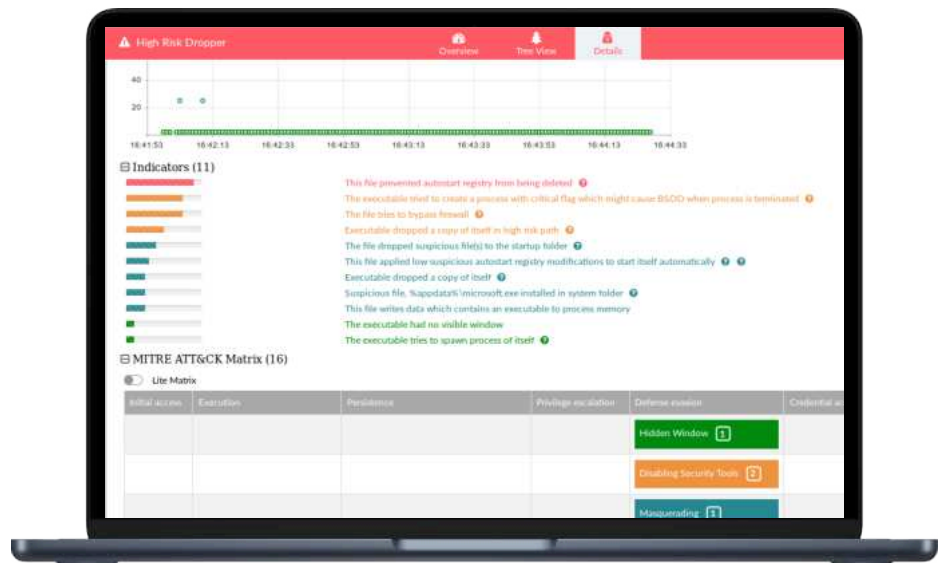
High Risk Dropper

Overview Tree View Details

40
20

16:41:53 16:42:13 16:42:33 16:42:53 16:43:13 16:43:33 16:43:53 16:44:13 16:44:33

⊟ Indicators (11)

This file prevented autostart registry from being deleted

The executable tried to create a process with critical flag which might cause BSOD when process is terminated

The file tries to bypass firewall

Executable dropped a copy of itself in high risk path

The file dropped suspicious file(s) to the startup folder

This file applied low suspicious autostart registry modifications to start itself automatically

Executable dropped a copy of itself

Suspicious file, %appdata%\microsoft.exe installed in system folder

This file writes data which contains an executable to process memory

The executable had no visible window

The executable tries to spawn process of itself

⊟ MITRE ATT&CK Matrix (16)

Lite Matrix

| Initial access | Execution | Persistence | Privilege escalation | Defense evasion | Credential a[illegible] |
|---|---|---|---|---|---|
| | | | | Hidden Window 1 | |
| | | | | Disabling Security Tools 2 | |
| | | | | Masquerading 1 | |